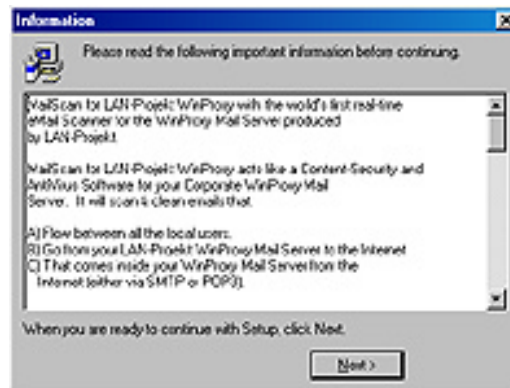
Information

Please read the following important information before continuing.

MailScan for LAN-Projekt WinProxy with the world's first real-time eMail Scanner for the WinProxy Mail Server produced by LAN-Projekt.

MailScan for LAN-Projekt WinProxy acts like a Content-Security and AntiVirus Software for your Corporate WinProxy Mail Server. It will scan & clean emails that.

A) Flow between all the local users.
B) Go from your LAN-Projekt WinProxy Mail Server to the Internet
C) That comes inside your WinProxy Mail Server from the Internet (either via SMTP or POP3).

When you are ready to continue with Setup, click Next.

Next >